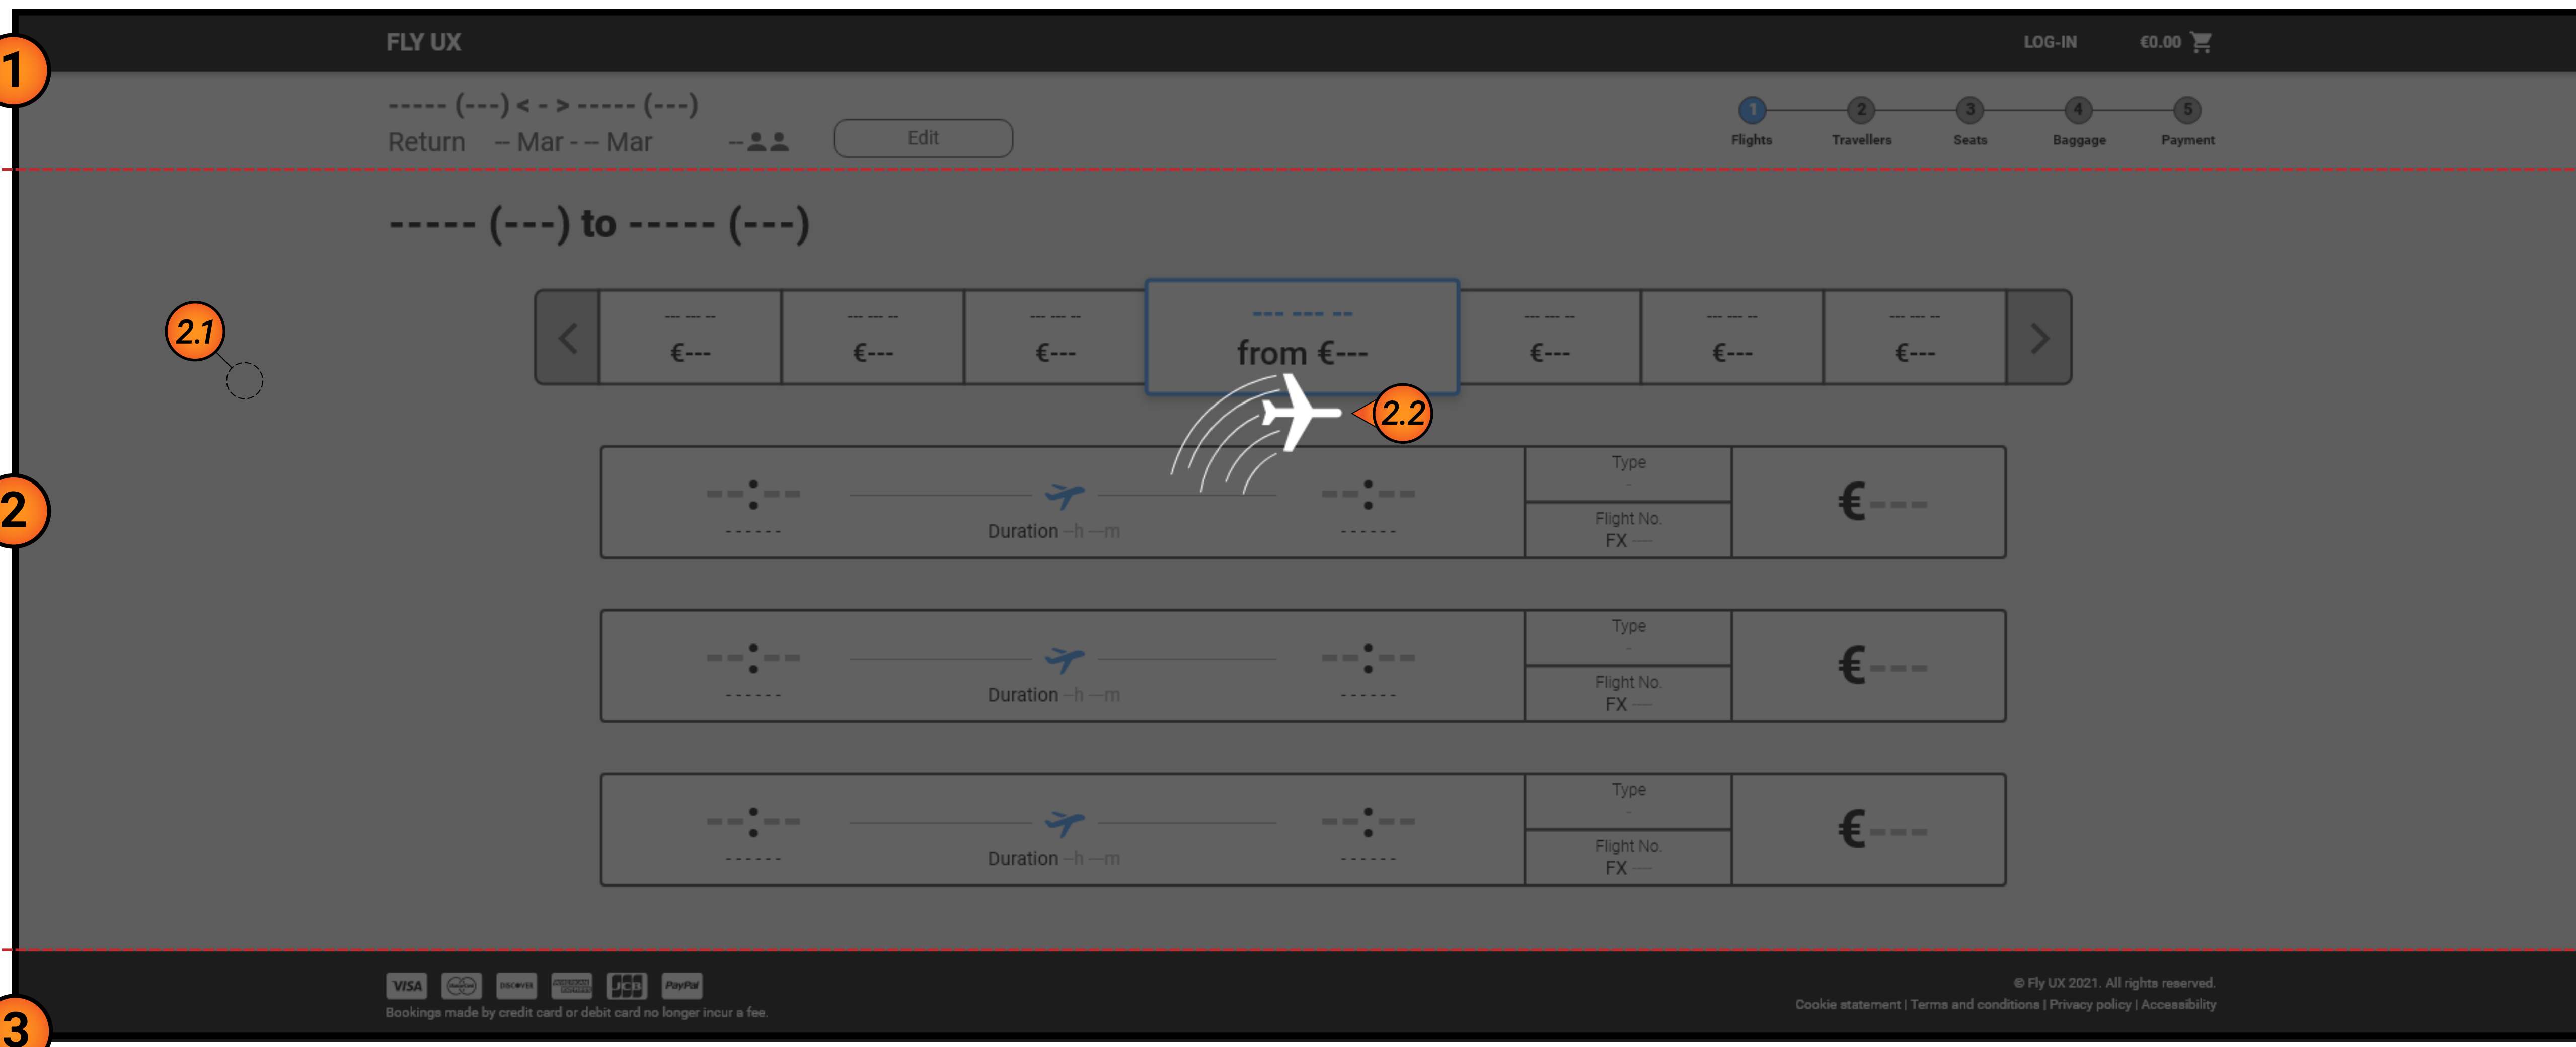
1

FLY UX

LOG-IN

€0.00

----- (---) < - > ----- (---)

Return – Mar - – Mar –

Edit

1 Flights
2 Travellers
3 Seats
4 Baggage
5 Payment

----- (---) to ----- (---)

2.1

-- --- -- €---
-- --- -- €---
-- --- -- €---
--- --- -- from €---
-- --- -- €---
-- --- -- €---
-- --- -- €---

2.2

2

--:-- ------ Duration –h –m --:-- ------ Type - Flight No. FX –– €---

--:-- ------ Duration –h –m --:-- ------ Type - Flight No. FX –– €---

--:-- ------ Duration –h –m --:-- ------ Type - Flight No. FX –– €---

VISA DISCOVER AMERICAN EXPRESS JCB PayPal

Bookings made by credit card or debit card no longer incur a fee.

© Fly UX 2021. All rights reserved.

Cookie statement | Terms and conditions | Privacy policy | Accessibility

3